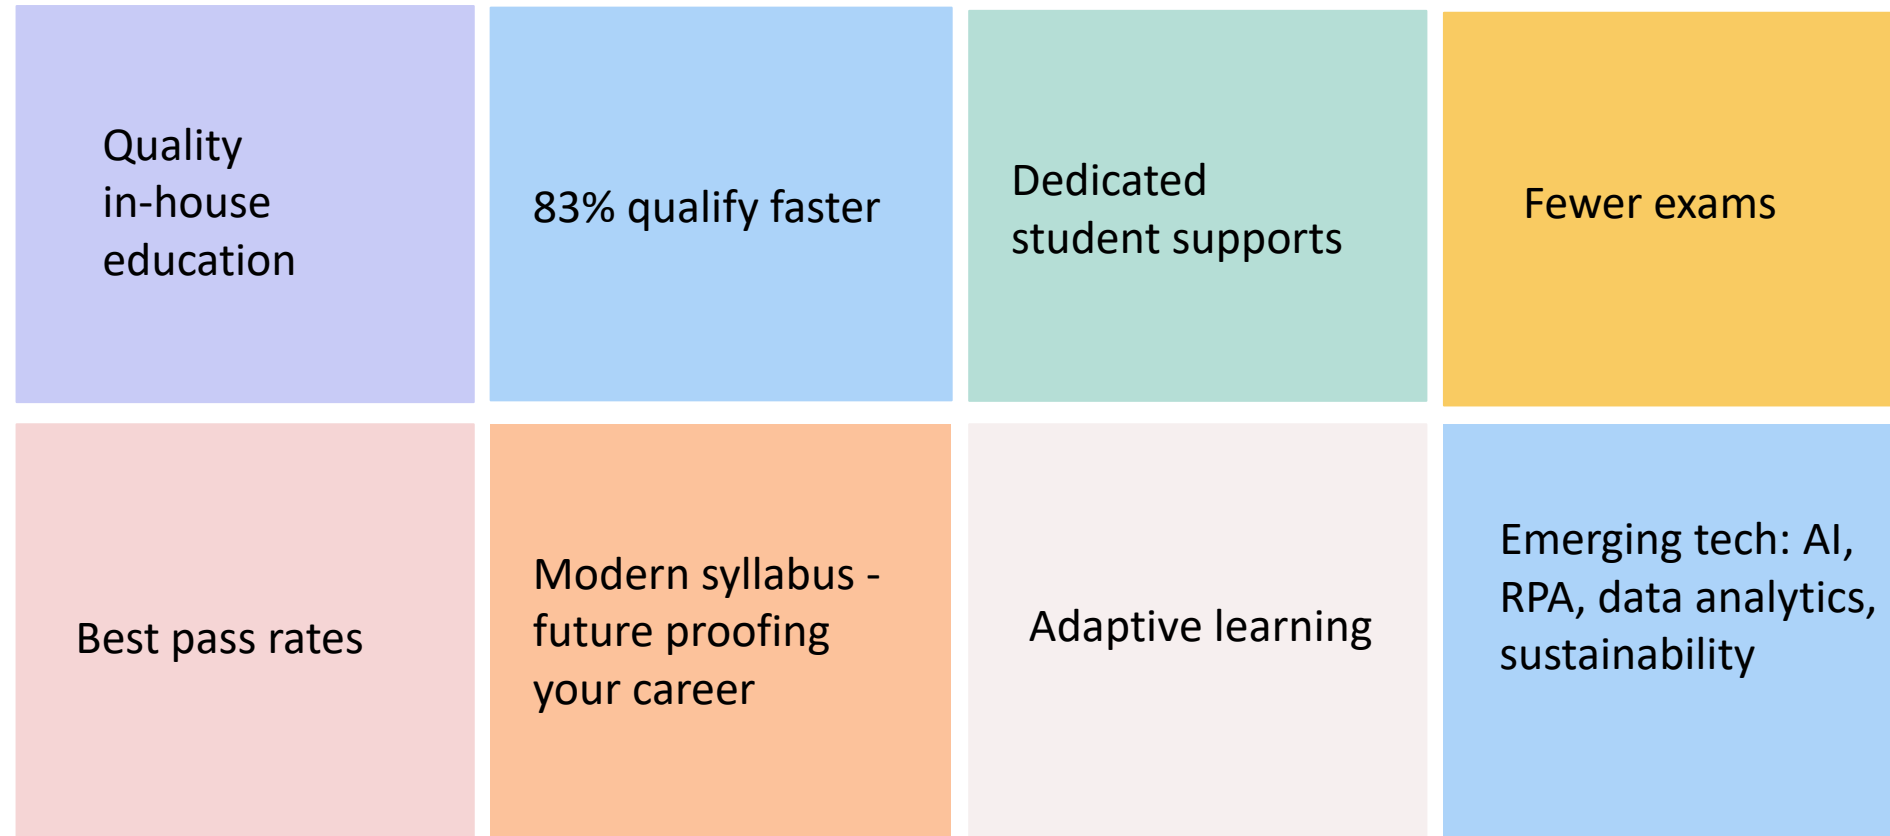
Quality in-house education

83% qualify faster

Dedicated student supports

Fewer exams

Best pass rates

Modern syllabus - future proofing your career

Adaptive learning

Emerging tech: AI, RPA, data analytics, sustainability